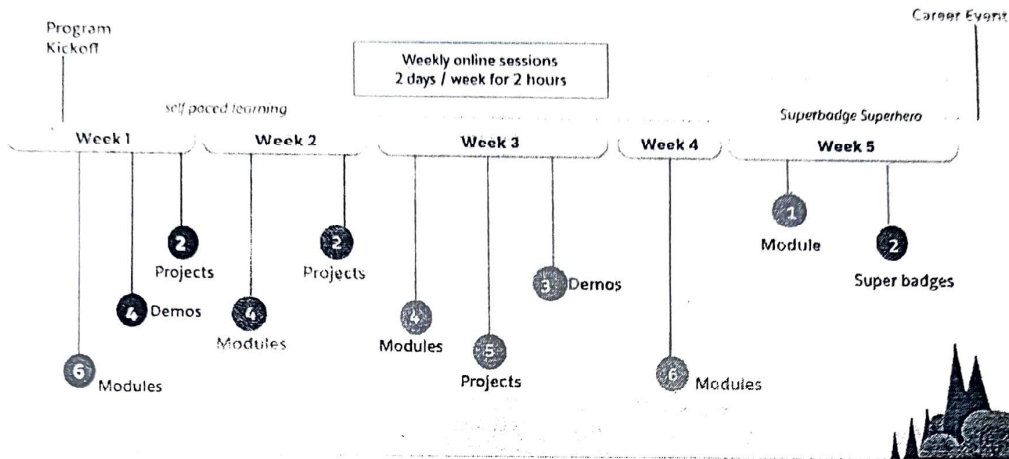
Program Kickoff

Weekly online sessions
2 days / week for 2 hours

Career Event

self paced learning

Superbadge Superhero

Week 1

Week 2

Week 3

Week 4

Week 5

2 Projects

4 Demos

6 Modules

4 Modules

2 Projects

4 Modules

5 Projects

3 Demos

6 Modules

1 Module

2 Super badges